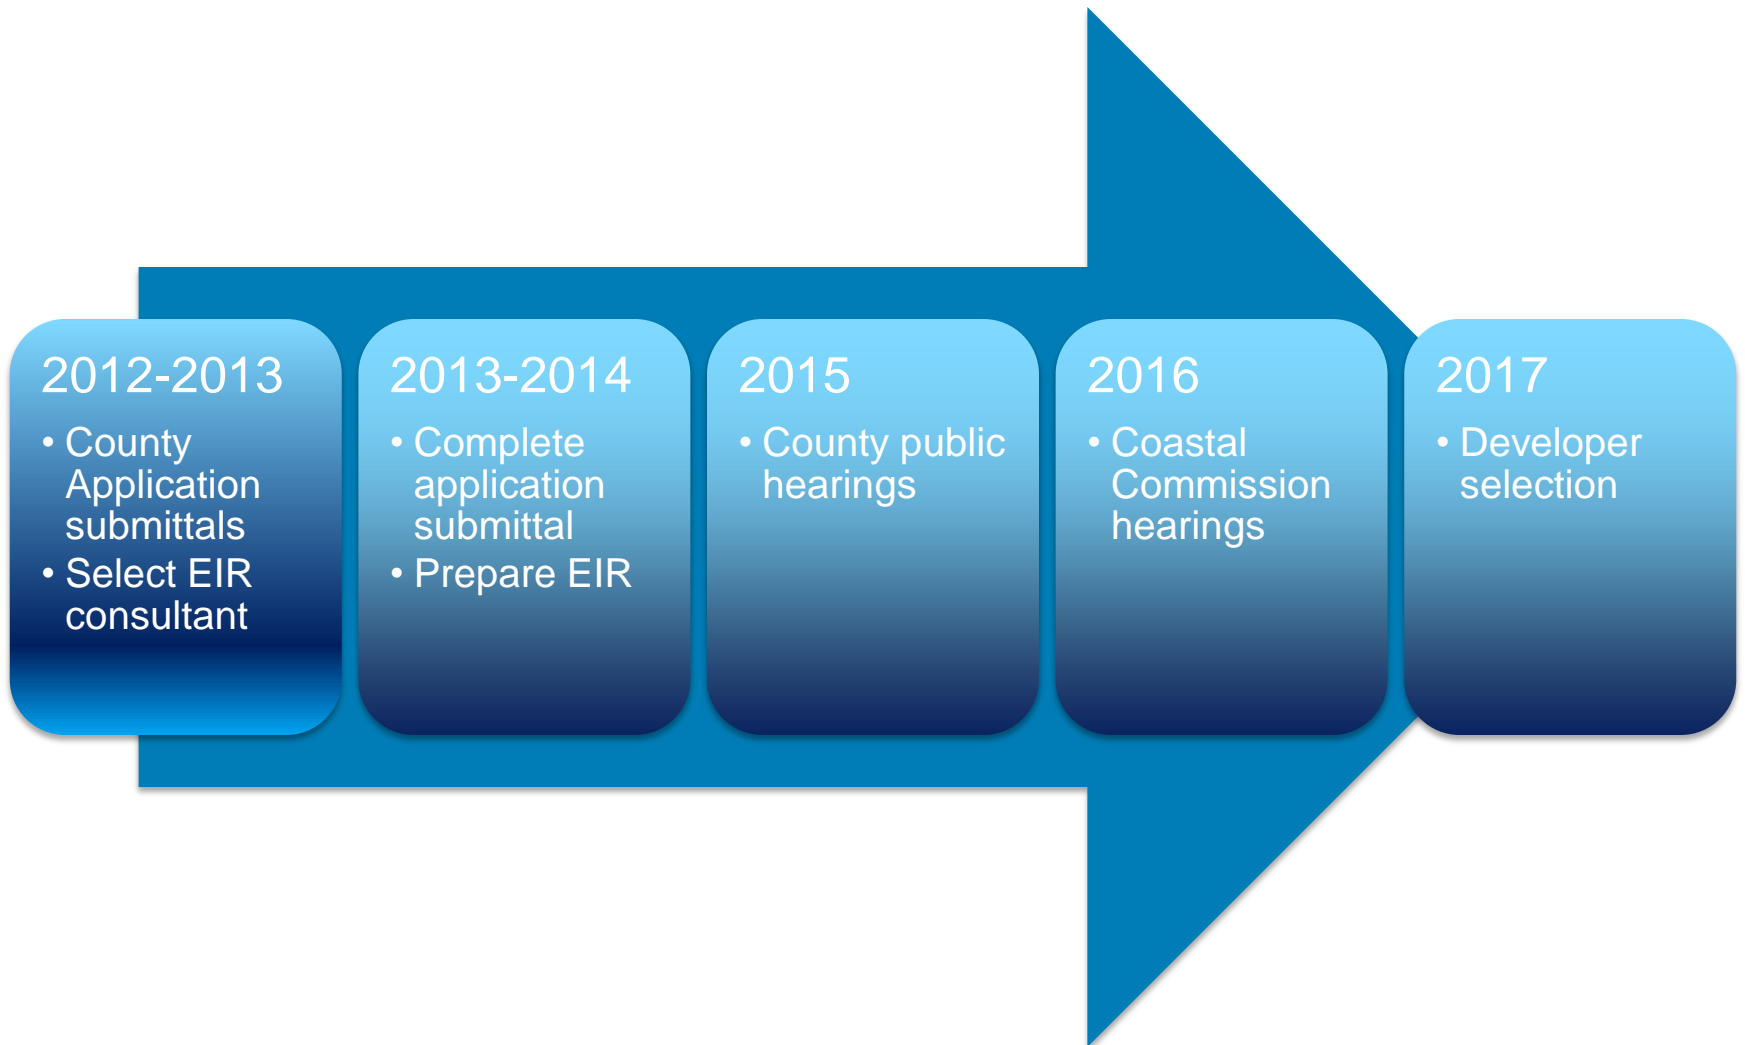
2012-2013

• County Application submittals
• Select EIR consultant

2013-2014

• Complete application submittal
• Prepare EIR

2015

• County public hearings

2016

• Coastal Commission hearings

2017

• Developer selection